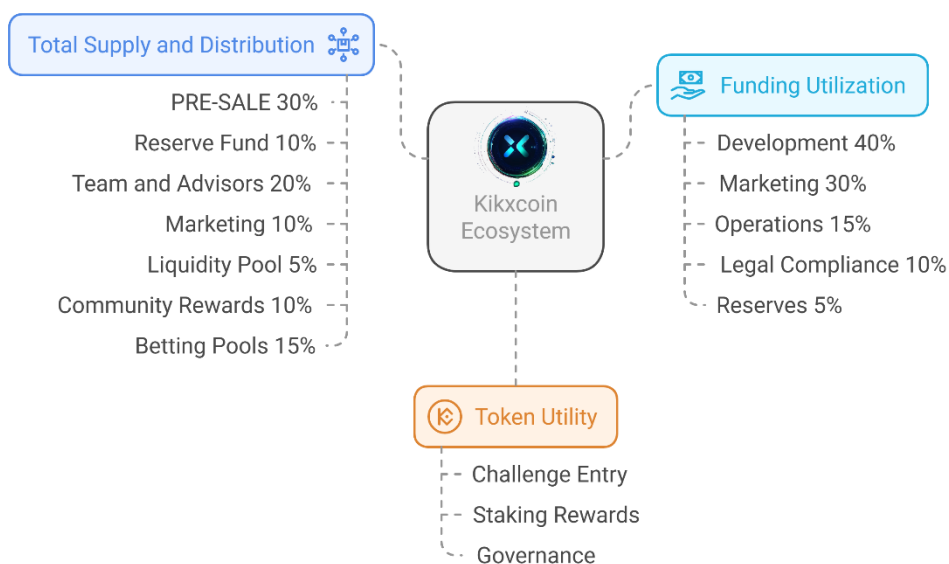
Total Supply and Distribution

PRE-SALE 30%
Reserve Fund 10%
Team and Advisors 20%
Marketing 10%
Liquidity Pool 5%
Community Rewards 10%
Betting Pools 15%

Kikxcoin Ecosystem

Funding Utilization

Development 40%
Marketing 30%
Operations 15%
Legal Compliance 10%
Reserves 5%

Token Utility

Challenge Entry
Staking Rewards
Governance